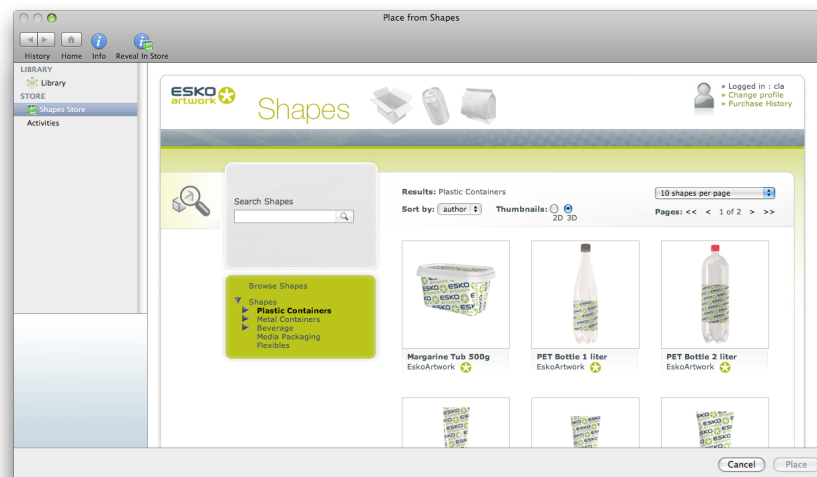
Place from Shapes

History Home Info Reveal In Store

LIBRARY
Library
STORE
Shapes Store
Activities

ESKO artwork

Shapes

Logged in : cla
Change profile
Purchase History

Search Shapes

Browse Shapes
Shapes
Plastic Containers
Metal Containers
Beverage
Media Packaging
Flexibles

Results: Plastic Containers

Sort by: author

Thumbnails: 2D 3D

10 shapes per page

Pages: << < 1 of 2 > >>

Margarine Tub 500g
EskoArtwork

PET Bottle 1 liter
EskoArtwork

PET Bottle 2 liter
EskoArtwork

Cancel Place